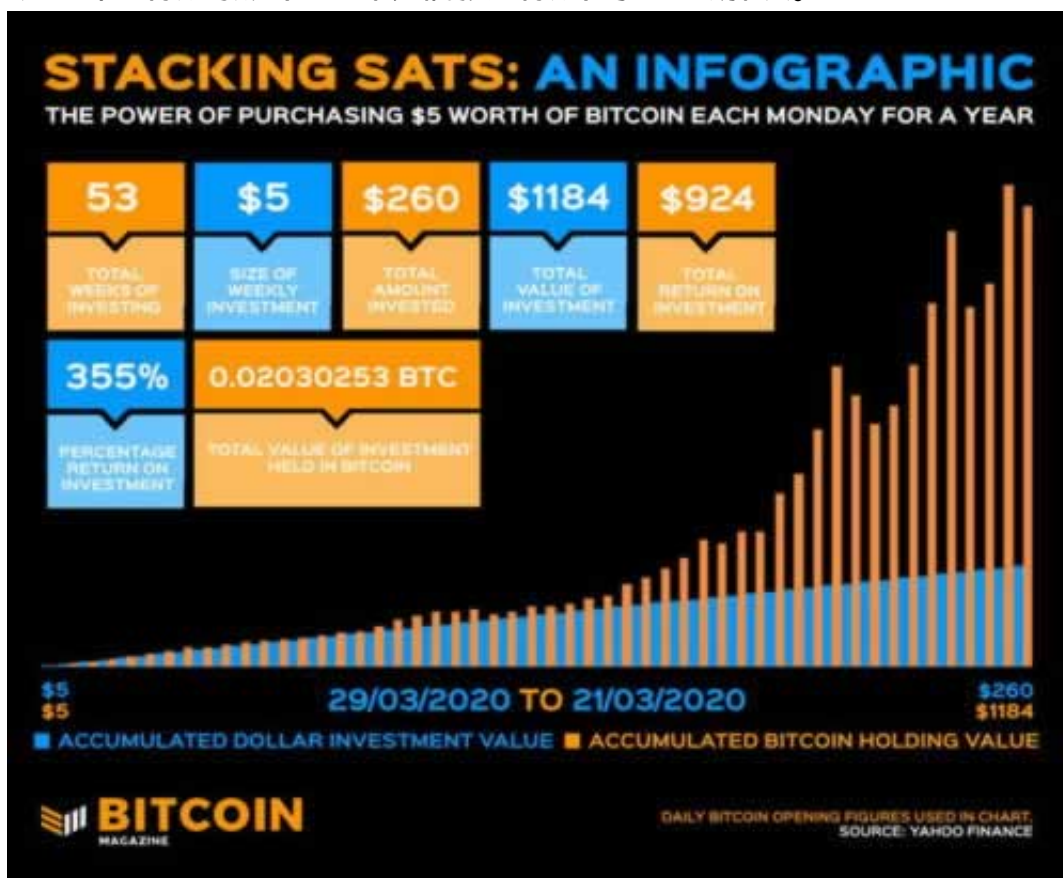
STACKING SATS: AN INFOGRAPHIC
THE POWER OF PURCHASING \$5 WORTH OF BITCOIN EACH MONDAY FOR A YEAR

53
TOTAL WEEKS OF INVESTING

\$5
SIZE OF WEEKLY INVESTMENT

\$260
TOTAL AMOUNT INVESTED

\$1184
TOTAL VALUE OF INVESTMENT

\$924
TOTAL RETURN ON INVESTMENT

355%
PERCENTAGE RETURN ON INVESTMENT

0.02030253 BTC
TOTAL VALUE OF INVESTMENT HELD IN BITCOIN

\$5
\$5

29/03/2020 TO 21/03/2020

\$260
\$1184

ACCUMULATED DOLLAR INVESTMENT VALUE ACCUMULATED BITCOIN HOLDING VALUE

BITCOIN
MAGAZINE

DAILY BITCOIN OPENING FIGURES USED IN CHART.
SOURCE: YAHOO FINANCE